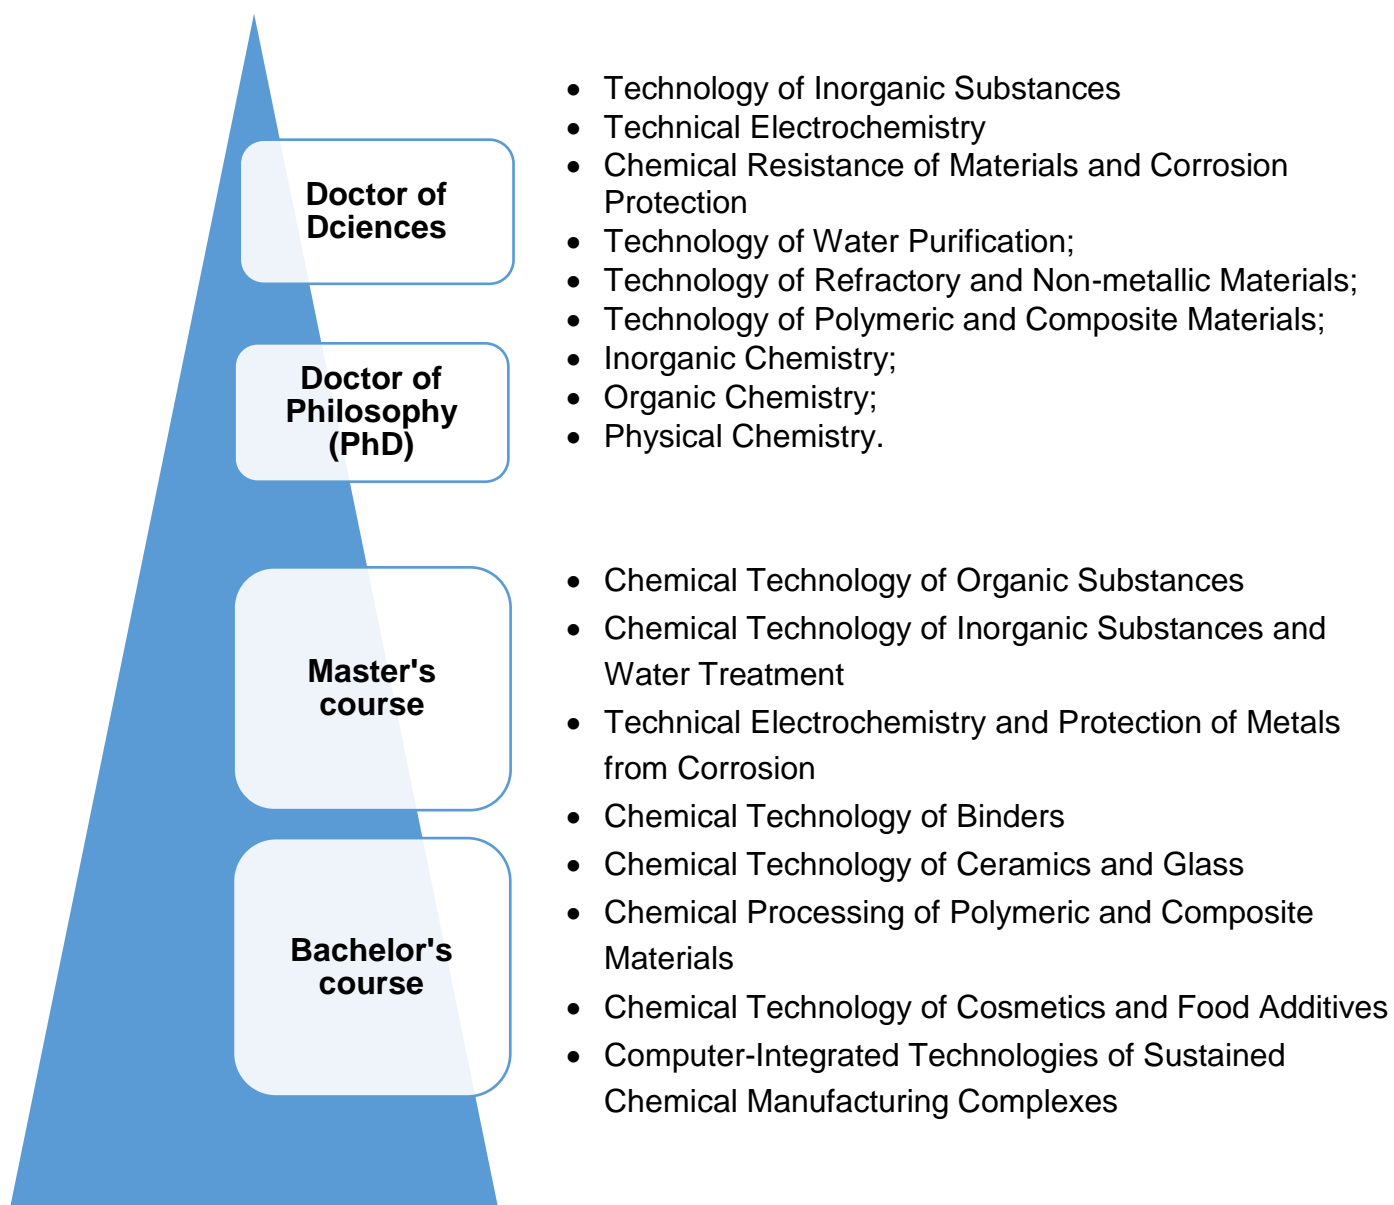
Doctor of Dciences

Doctor of Philosophy (PhD)

Master's course

Bachelor's course

- Technology of Inorganic Substances
- Technical Electrochemistry
- Chemical Resistance of Materials and Corrosion Protection
- Technology of Water Purification;
- Technology of Refractory and Non-metallic Materials;
- Technology of Polymeric and Composite Materials;
- Inorganic Chemistry;
- Organic Chemistry;
- Physical Chemistry.

- Chemical Technology of Organic Substances
- Chemical Technology of Inorganic Substances and Water Treatment
- Technical Electrochemistry and Protection of Metals from Corrosion
- Chemical Technology of Binders
- Chemical Technology of Ceramics and Glass
- Chemical Processing of Polymeric and Composite Materials
- Chemical Technology of Cosmetics and Food Additives
- Computer-Integrated Technologies of Sustained Chemical Manufacturing Complexes